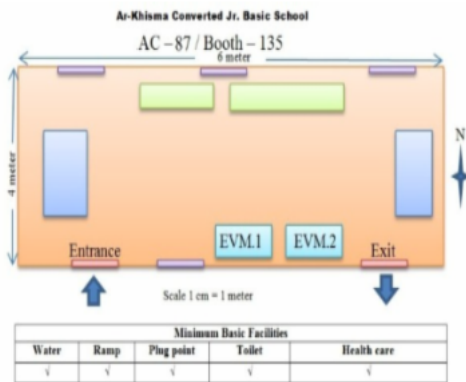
Ar-Khisma Converted Jr. Basic School

AC – 87 / Booth – 135

6 meter

4 meter

N

Entrance

EVM.1

EVM.2

Exit

Scale 1 cm = 1 meter

| Minimum Basic Facilities | | | | |
|---|---|---|---|---|
| Water | Ramp | Plug point | Toilet | Health care |
| √ | √ | √ | √ | √ |